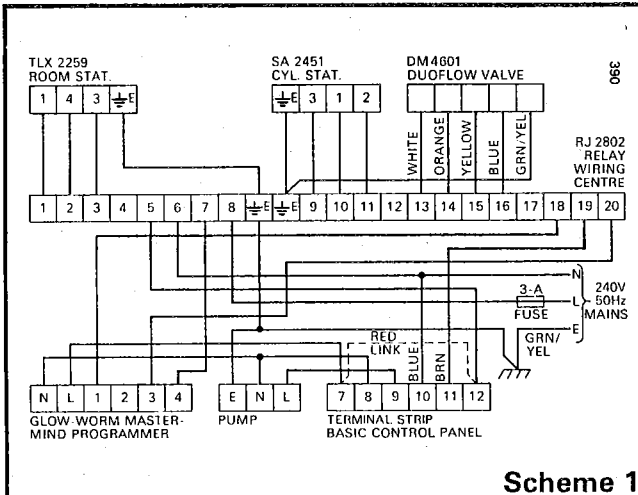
TLX 2259
ROOM STAT.

1 4 3 E

SA 2451
CYL. STAT.

E 3 1 2

DM 4601
DUOFLOW VALVE

WHITE ORANGE YELLOW BLUE GRN/YEL

390

RJ 2802
RELAY
WIRING
CENTRE

1 2 3 4 5 6 7 8 E E 9 10 11 12 13 14 15 16 17 18 19 20

N
L
E

240V
50Hz
MAINS

3-A
FUSE

GRN/
YEL

RED
LINK

BLUE BRN

N L 1 2 3 4
GLOW-WORM MASTER-MIND PROGRAMMER

E N L
PUMP

7 8 9 10 11 12
TERMINAL STRIP
BASIC CONTROL PANEL

Scheme 1